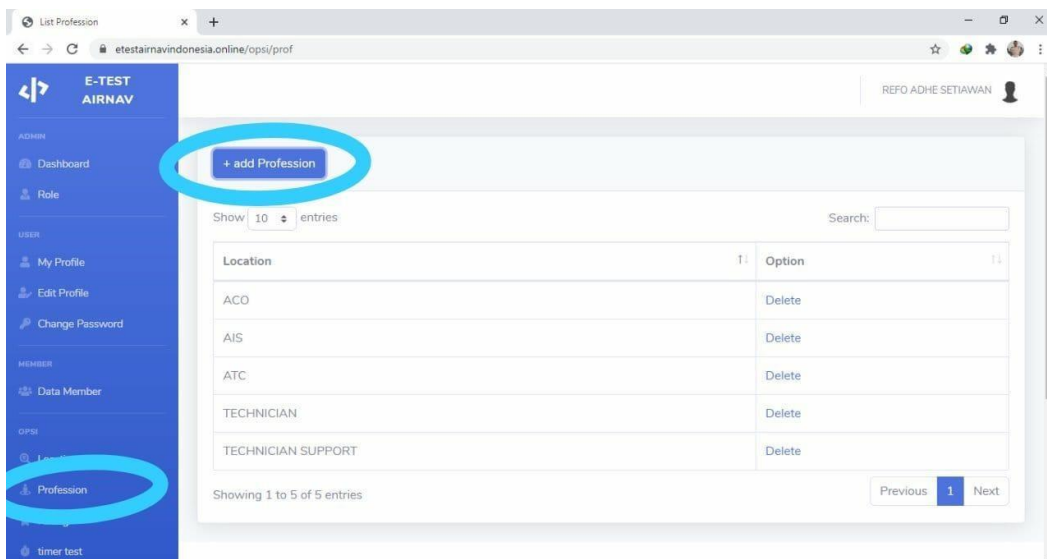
List Profession
etestairnavindonesia.online/opsi/prof

E-TEST AIRNAV

REFO ADHE SETIAWAN

ADMIN
Dashboard
Role
USER
My Profile
Edit Profile
Change Password
MEMBER
Data Member
OPSI
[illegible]
Profession
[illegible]
timer test

+ add Profession

Show 10 entries
Search:

| Location | Option |
|---|---|
| ACO | Delete |
| AIS | Delete |
| ATC | Delete |
| TECHNICIAN | Delete |
| TECHNICIAN SUPPORT | Delete |

Showing 1 to 5 of 5 entries
Previous 1 Next